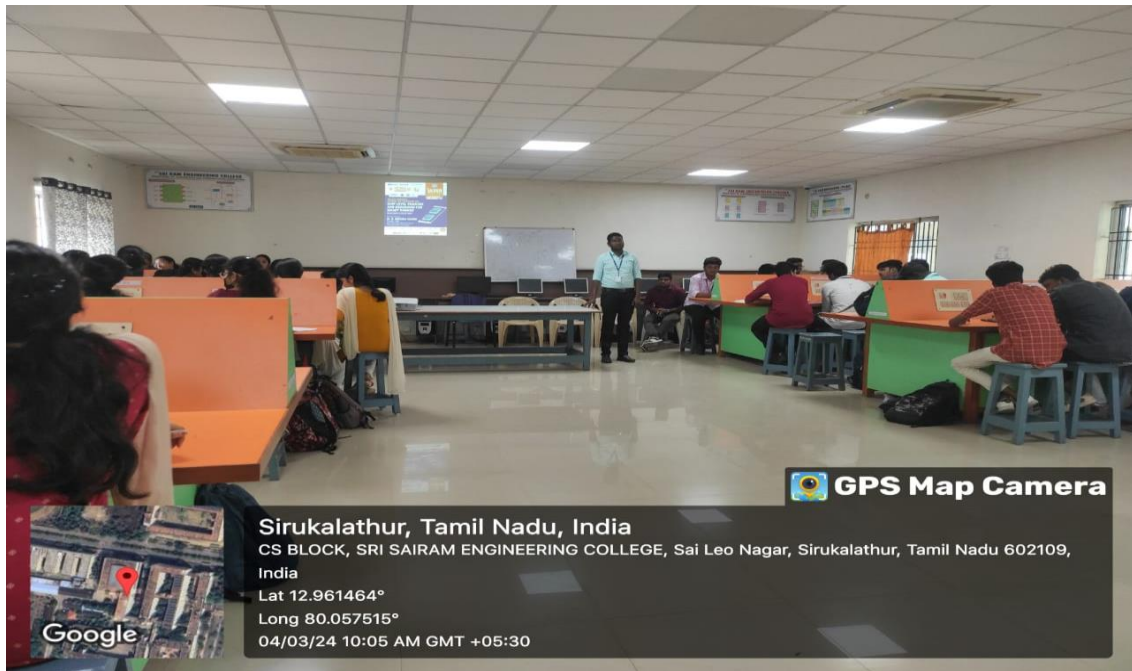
SRI SAIRAM ENGINEERING COLLEGE

GPS Map Camera

Sirukalathur, Tamil Nadu, India

CS BLOCK, SRI SAIRAM ENGINEERING COLLEGE, Sai Leo Nagar, Sirukalathur, Tamil Nadu 602109, India

Lat 12.961464°

Long 80.057515°

04/03/24 10:05 AM GMT +05:30

Google